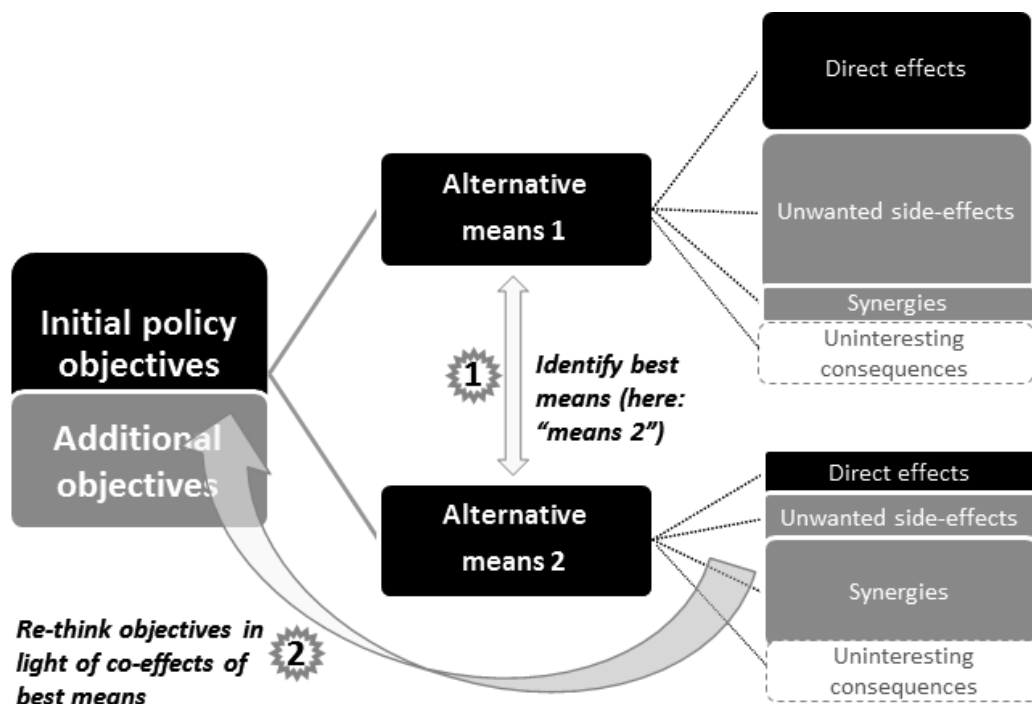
Direct effects

Alternative means 1

Unwanted side-effects

Synergies

Uninteresting consequences

Initial policy objectives

1

Identify best means (here: "means 2")

Additional objectives

Direct effects

Alternative means 2

Unwanted side-effects

Synergies

Re-think objectives in light of co-effects of best means

2

Uninteresting consequences